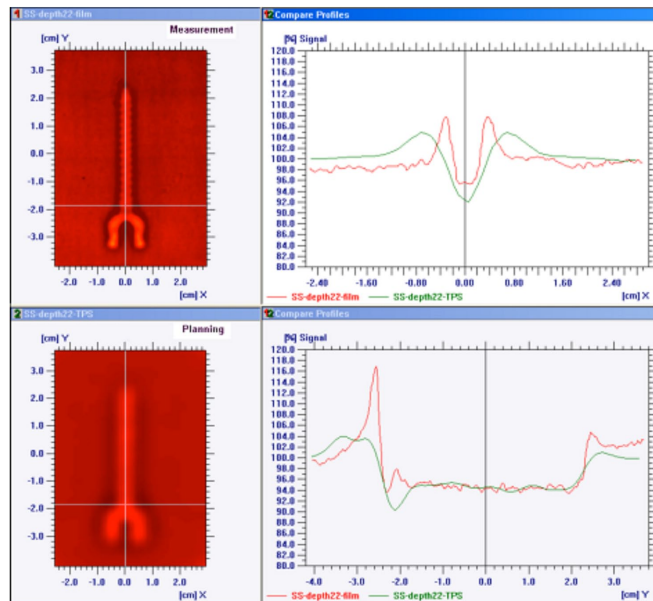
SS-depth22-film

[cm] Y

Measurement

3.0
2.0
1.0
0.0
-1.0
-2.0
-3.0

-2.0 -1.0 0.0 1.0 2.0

[cm] X

Compare Profiles

[%] Signal

120.0
118.0
116.0
114.0
112.0
110.0
108.0
106.0
104.0
102.0
100.0
98.0
96.0
94.0
92.0
90.0
88.0
86.0
84.0
82.0
80.0

-2.40 -1.60 -0.80 0.00 0.80 1.60 2.40

[cm] X

SS-depth22-film SS-depth22-TPS

SS-depth22-TPS

[cm] Y

Planning

3.0
2.0
1.0
0.0
-1.0
-2.0
-3.0

-2.0 -1.0 0.0 1.0 2.0

[cm] X

Compare Profiles

[%] Signal

120.0
118.0
116.0
114.0
112.0
110.0
108.0
106.0
104.0
102.0
100.0
98.0
96.0
94.0
92.0
90.0
88.0
86.0
84.0
82.0
80.0

-4.0 -3.0 -2.0 -1.0 0.0 1.0 2.0 3.0

[cm] Y

SS-depth22-film SS-depth22-TPS